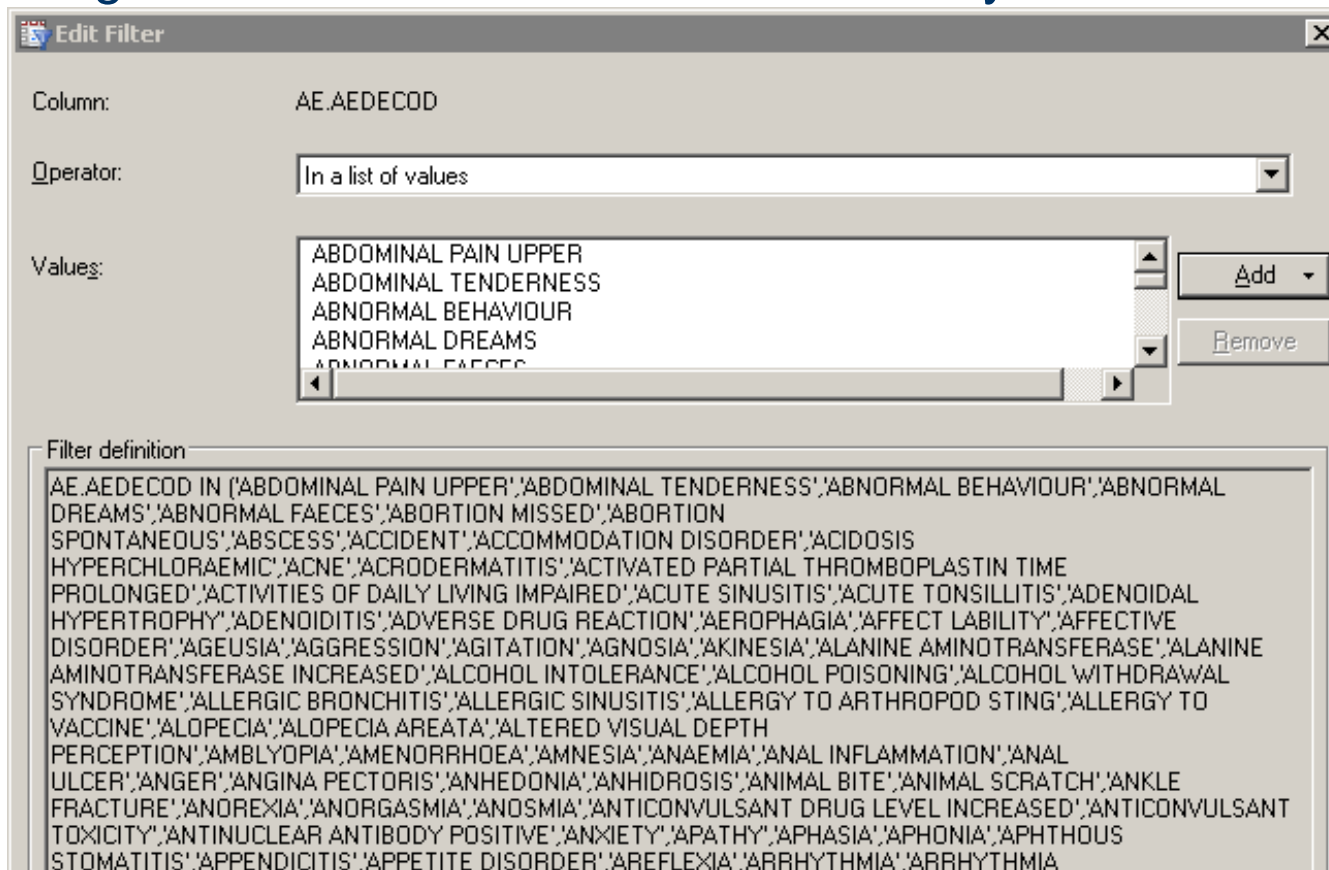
Edit Filter

Column: AE.AEDECOD

Operator: In a list of values

Values:
ABDOMINAL PAIN UPPER
ABDOMINAL TENDERNESS
ABNORMAL BEHAVIOUR
ABNORMAL DREAMS
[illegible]

Add

Remove

Filter definition

AE.AEDECOD IN ('ABDOMINAL PAIN UPPER','ABDOMINAL TENDERNESS','ABNORMAL BEHAVIOUR','ABNORMAL DREAMS','ABNORMAL FAECES','ABORTION MISSED','ABORTION SPONTANEOUS','ABSCESS','ACCIDENT','ACCOMMODATION DISORDER','ACIDOSIS HYPERCHLORAEMIC','ACNE','ACRODERMATITIS','ACTIVATED PARTIAL THROMBOPLASTIN TIME PROLONGED','ACTIVITIES OF DAILY LIVING IMPAIRED','ACUTE SINUSITIS','ACUTE TONSILLITIS','ADENOIDAL HYPERTROPHY','ADENOIDITIS','ADVERSE DRUG REACTION','AEROPHAGIA','AFFECT LABILITY','AFFECTIVE DISORDER','AGEUSIA','AGGRESSION','AGITATION','AGNOSIA','AKINESIA','ALANINE AMINOTRANSFERASE','ALANINE AMINOTRANSFERASE INCREASED','ALCOHOL INTOLERANCE','ALCOHOL POISONING','ALCOHOL WITHDRAWAL SYNDROME','ALLERGIC BRONCHITIS','ALLERGIC SINUSITIS','ALLERGY TO ARTHROPOD STING','ALLERGY TO VACCINE','ALOPECIA','ALOPECIA AREATA','ALTERED VISUAL DEPTH PERCEPTION','AMBLYOPIA','AMENORRHOEA','AMNESIA','ANAEMIA','ANAL INFLAMMATION','ANAL ULCER','ANGER','ANGINA PECTORIS','ANHEDONIA','ANHIDROSIS','ANIMAL BITE','ANIMAL SCRATCH','ANKLE FRACTURE','ANOREXIA','ANORGASMIA','ANOSMIA','ANTICONVULSANT DRUG LEVEL INCREASED','ANTICONVULSANT TOXICITY','ANTINUCLEAR ANTIBODY POSITIVE','ANXIETY','APATHY','APHASIA','APHONIA','APHTHOUS STOMATITIS','APPENDICITIS','APPETITE DISORDER','AREFLEXIA','ARRHYTHMIA','ARRHYTHMIA